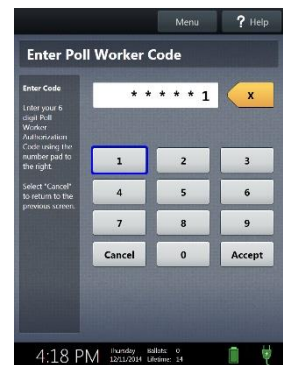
Menu

? Help

Enter Poll Worker Code

Enter Code

Enter your 6 digit Poll Worker Authorization Code using the number pad to the right.

Select "Cancel" to return to the previous screen.

* * * * * 1

x

1

2

3

4

5

6

7

8

9

Cancel

0

Accept

4:18 PM

Thursday 12/11/2014

Ballots: 0

Lifetime: 14